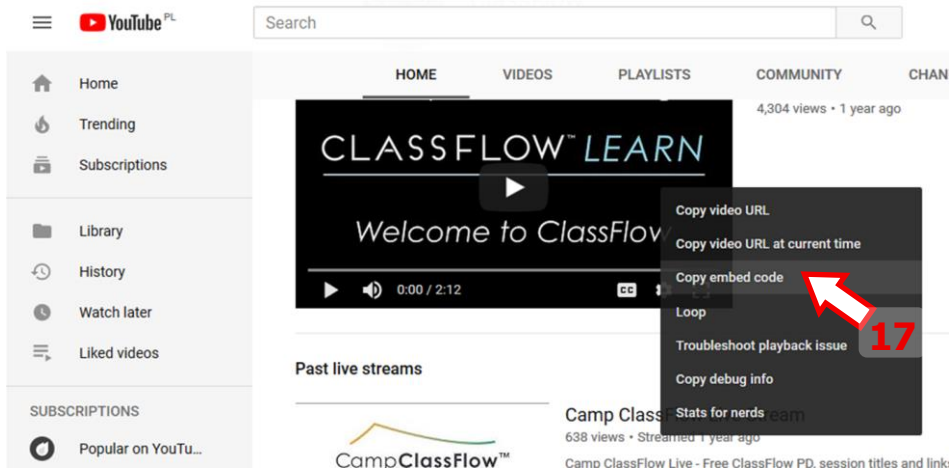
YouTube PL

Search

Home
Trending
Subscriptions
Library
History
Watch later
Liked videos
SUBSCRIPTIONS
Popular on YouTu...

HOME VIDEOS PLAYLISTS COMMUNITY CHAN

4,304 views • 1 year ago

CLASSFLOW™ LEARN
Welcome to ClassFlow

0:00 / 2:12

Copy video URL
Copy video URL at current time
Copy embed code
Loop
Troubleshoot playback issue
Copy debug info
Stats for nerds

17

Past live streams

Camp Class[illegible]ream
638 views • Stream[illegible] 1 year ago
Camp ClassFlow Live - Free ClassFlow PD, session titles and link

CampClassFlow™